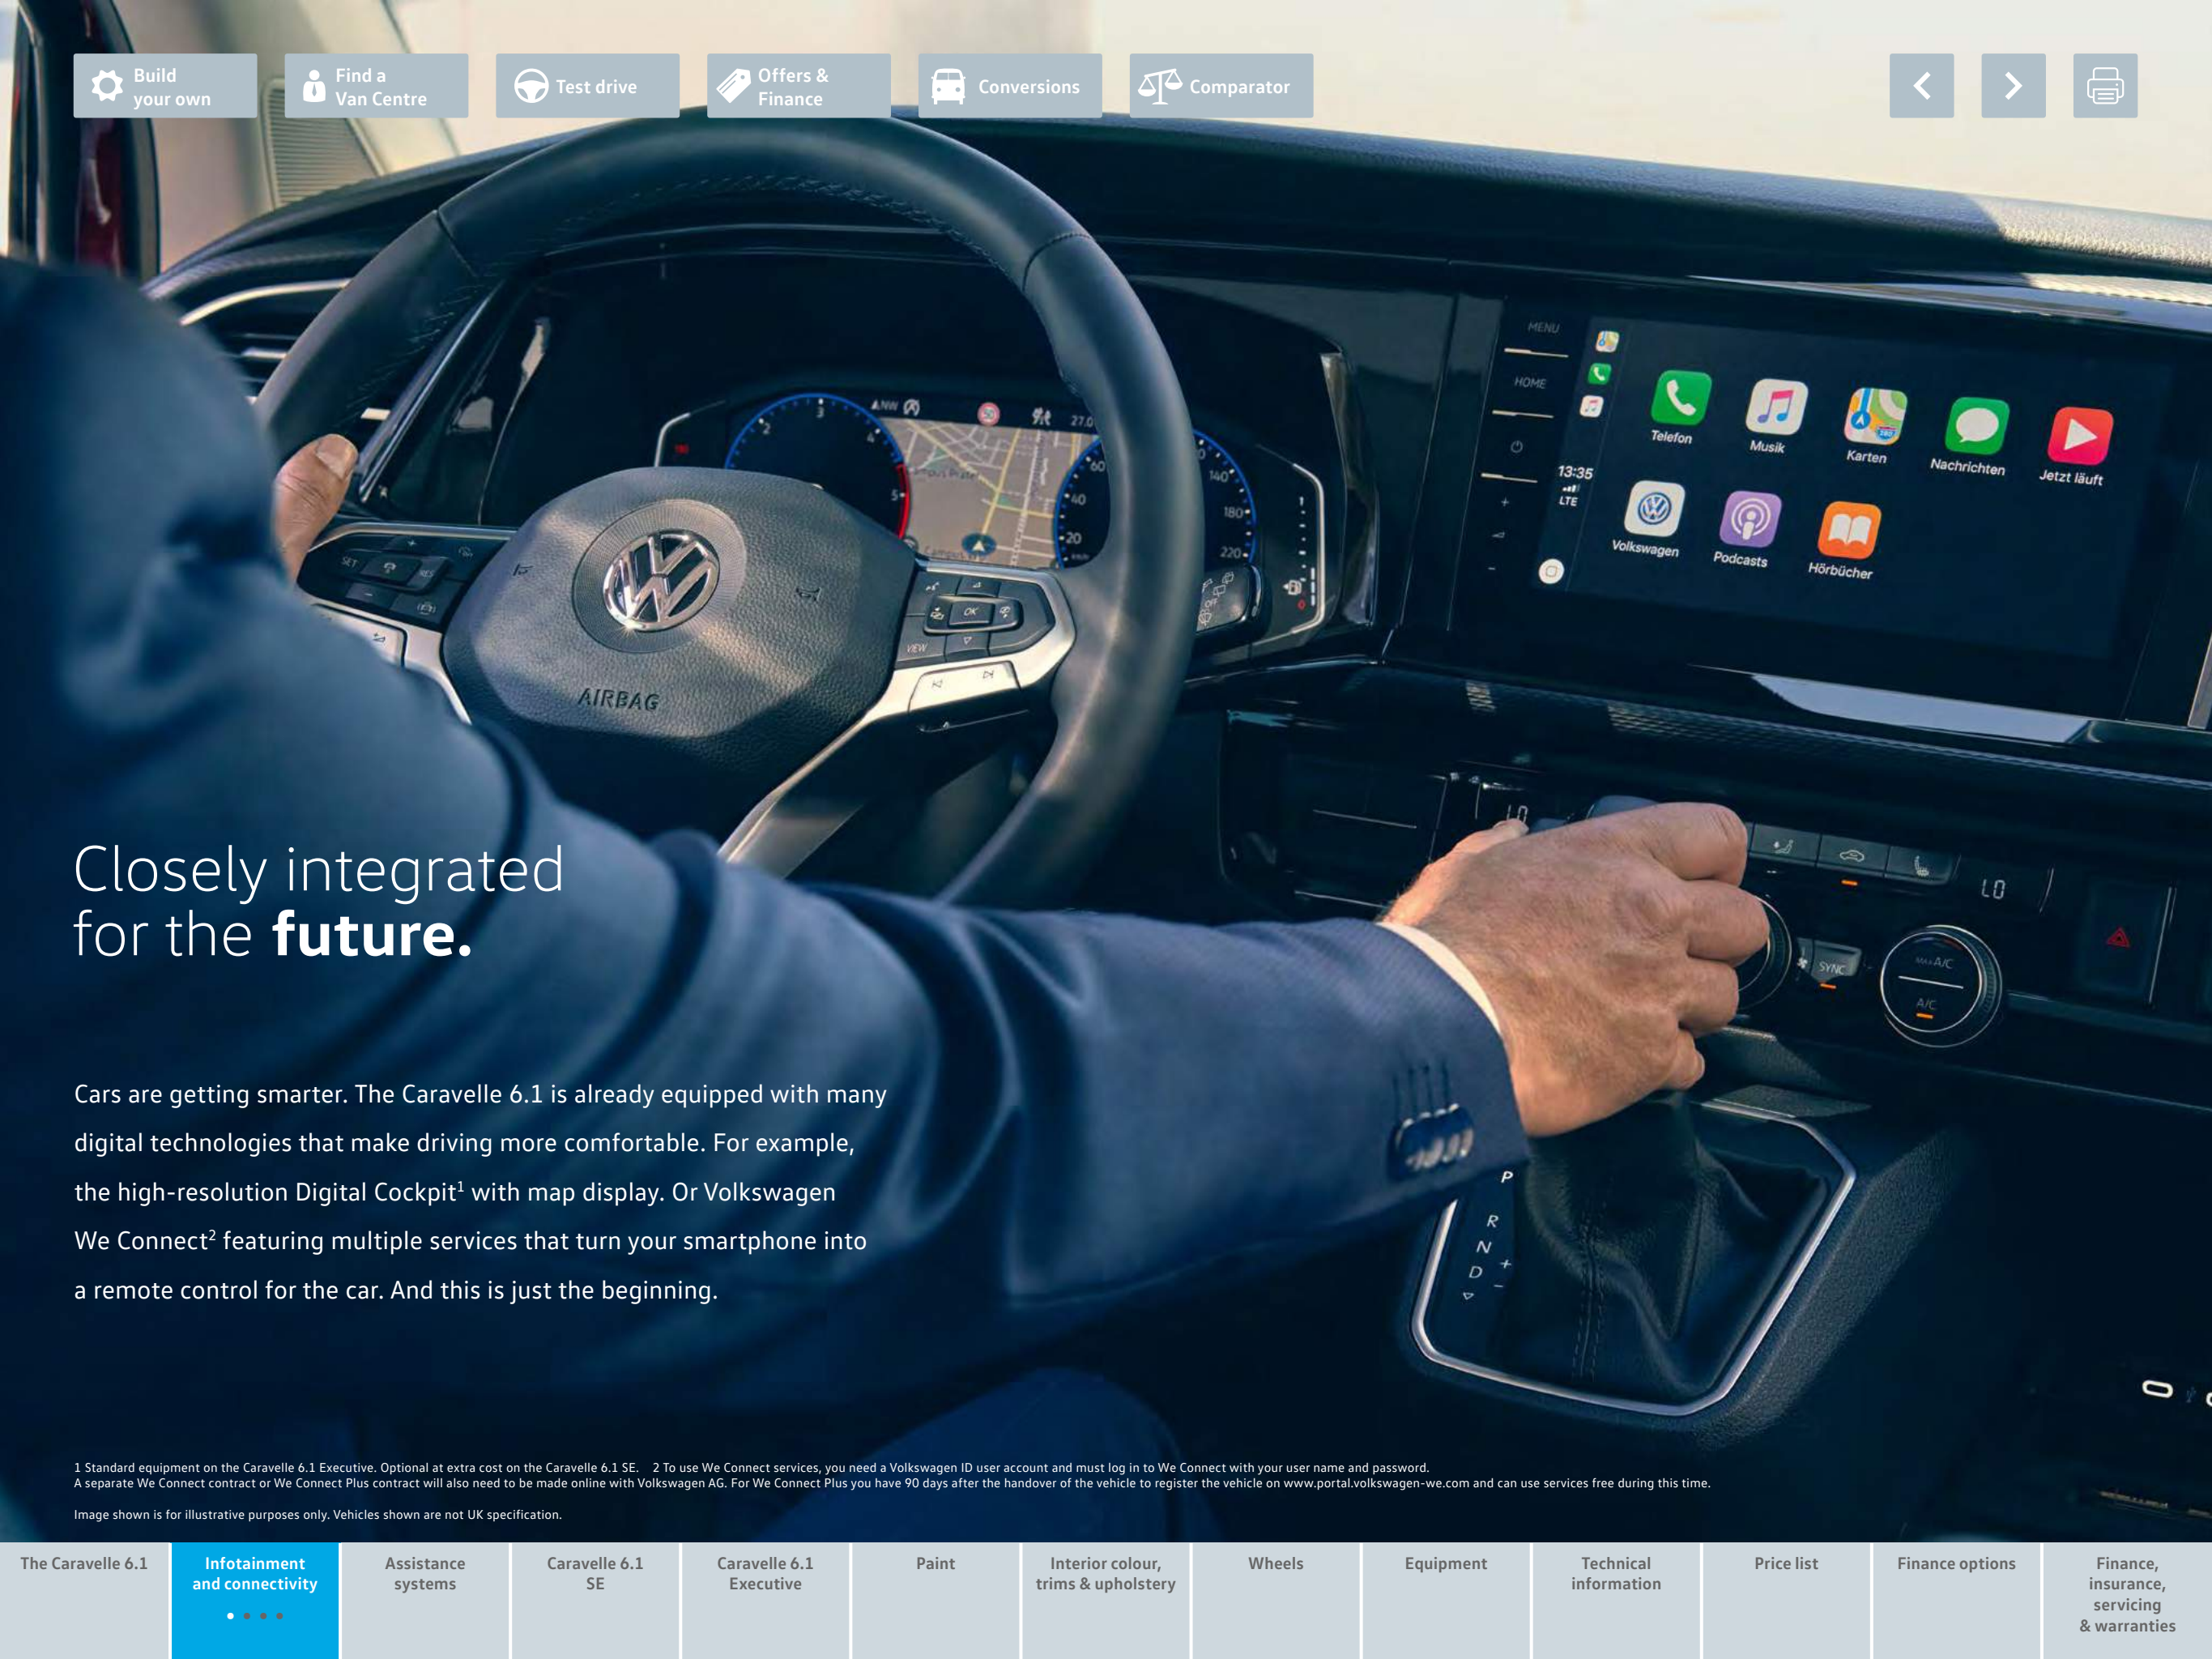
Build your own | Find a Van Centre | Test drive | Offers & Finance | Conversions | Comparator

MENU
HOME
13:35
LTE
Telefon
Musik
Karten
Nachrichten
Jetzt läuft
Volkswagen
Podcasts
Hörbücher

AIRBAG
OK
VIEW
SYNC
A/C
LO

Closely integrated for the **future.**

Cars are getting smarter. The Caravelle 6.1 is already equipped with many digital technologies that make driving more comfortable. For example, the high-resolution Digital Cockpit$^1$ with map display. Or Volkswagen We Connect$^2$ featuring multiple services that turn your smartphone into a remote control for the car. And this is just the beginning.

1 Standard equipment on the Caravelle 6.1 Executive. Optional at extra cost on the Caravelle 6.1 SE. 2 To use We Connect services, you need a Volkswagen ID user account and must log in to We Connect with your user name and password. A separate We Connect contract or We Connect Plus contract will also need to be made online with Volkswagen AG. For We Connect Plus you have 90 days after the handover of the vehicle to register the vehicle on www.portal.volkswagen-we.com and can use services free during this time.

Image shown is for illustrative purposes only. Vehicles shown are not UK specification.

The Caravelle 6.1 | Infotainment and connectivity | Assistance systems | Caravelle 6.1 SE | Caravelle 6.1 Executive | Paint | Interior colour, trims & upholstery | Wheels | Equipment | Technical information | Price list | Finance options | Finance, insurance, servicing & warranties